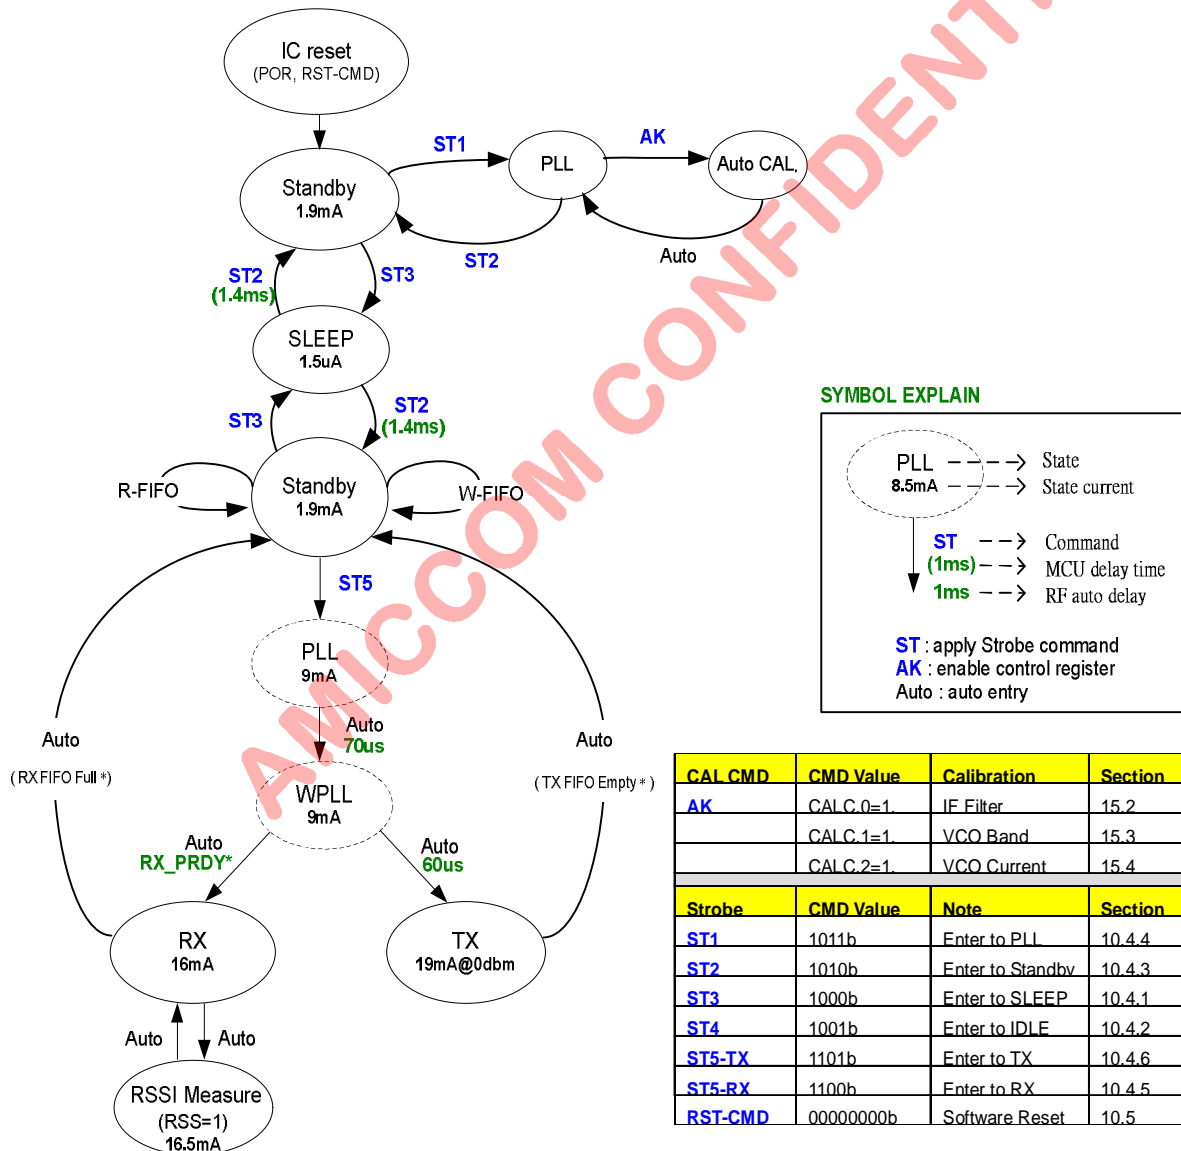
IC reset
(POR, RST-CMD)

Standby
1.9mA

ST1

PLL

AK

Auto CAL.

ST2

Auto

ST2
(1.4ms)

ST3

SLEEP
1.5uA

ST3

ST2
(1.4ms)

R-FIFO

Standby
1.9mA

W-FIFO

ST5

PLL
9mA

Auto
70us

WPLL
9mA

Auto
( RX FIFO Full *)

Auto
( TX FIFO Empty * )

Auto
RX_PRDY*

Auto
60us

RX
16mA

TX
19mA@0dbm

Auto

Auto

RSSI Measure
(RSS=1)
16.5mA

AMICCOM CONFIDENTI

SYMBOL EXPLAIN

PLL
8.5mA
State
State current

ST
(1ms)
1ms
Command
MCU delay time
RF auto delay

ST : apply Strobe command
AK : enable control register
Auto : auto entry

| CAL CMD | CMD Value | Calibration | Section |
|---|---|---|---|
| AK | CALC.0=1. | IF Filter | 15.2 |
| | CALC.1=1. | VCO Band | 15.3 |
| | CALC.2=1. | VCO Current | 15.4 |

| Strobe | CMD Value | Note | Section |
|---|---|---|---|
| ST1 | 1011b | Enter to PLL | 10.4.4 |
| ST2 | 1010b | Enter to Standby | 10.4.3 |
| ST3 | 1000b | Enter to SLEEP | 10.4.1 |
| ST4 | 1001b | Enter to IDLE | 10.4.2 |
| ST5-TX | 1101b | Enter to TX | 10.4.6 |
| ST5-RX | 1100b | Enter to RX | 10.4.5 |
| RST-CMD | 00000000b | Software Reset | 10.5 |